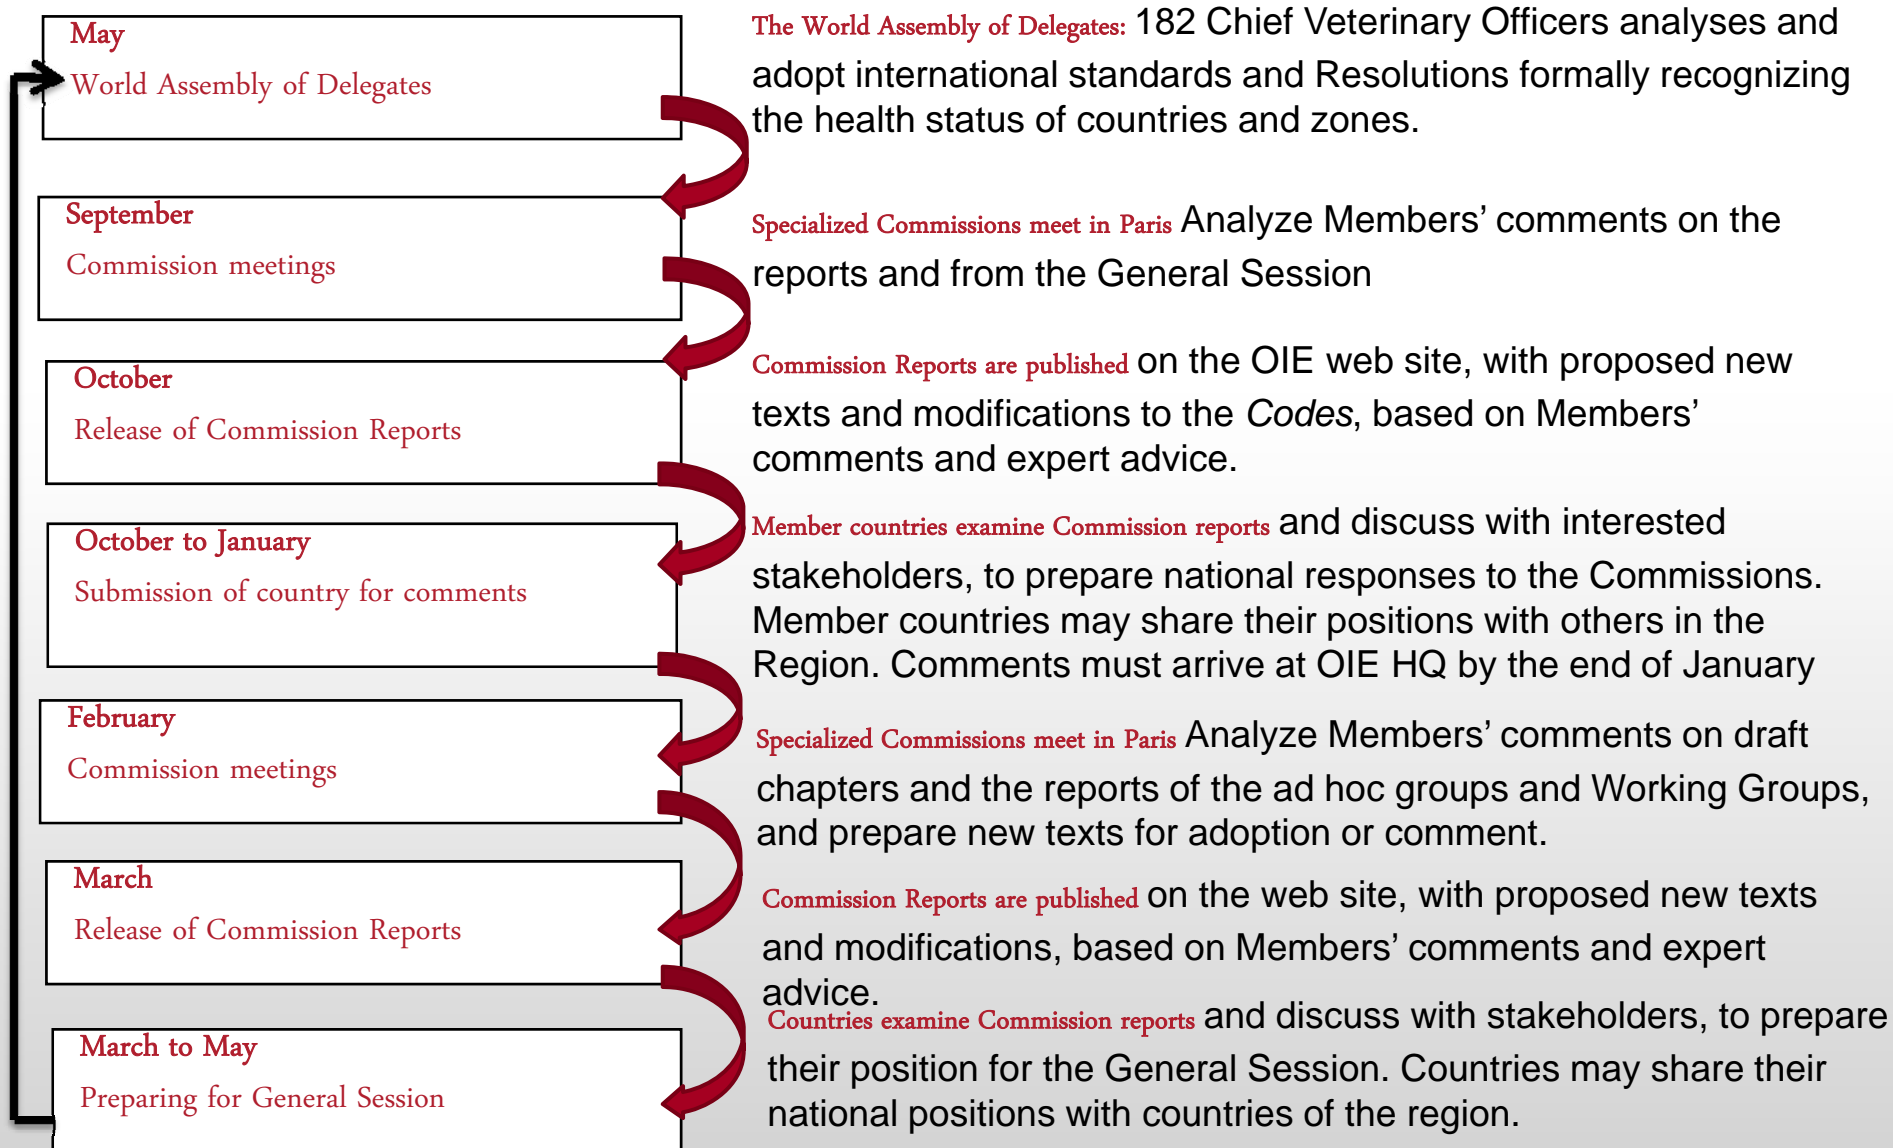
May
World Assembly of Delegates

September
Commission meetings

October
Release of Commission Reports

October to January
Submission of country for comments

February
Commission meetings

March
Release of Commission Reports

March to May
Preparing for General Session

The World Assembly of Delegates: 182 Chief Veterinary Officers analyses and adopt international standards and Resolutions formally recognizing the health status of countries and zones.

Specialized Commissions meet in Paris Analyze Members' comments on the reports and from the General Session

Commission Reports are published on the OIE web site, with proposed new texts and modifications to the *Codes*, based on Members' comments and expert advice.

Member countries examine Commission reports and discuss with interested stakeholders, to prepare national responses to the Commissions. Member countries may share their positions with others in the Region. Comments must arrive at OIE HQ by the end of January

Specialized Commissions meet in Paris Analyze Members' comments on draft chapters and the reports of the ad hoc groups and Working Groups, and prepare new texts for adoption or comment.

Commission Reports are published on the web site, with proposed new texts and modifications, based on Members' comments and expert advice.

Countries examine Commission reports and discuss with stakeholders, to prepare their position for the General Session. Countries may share their national positions with countries of the region.